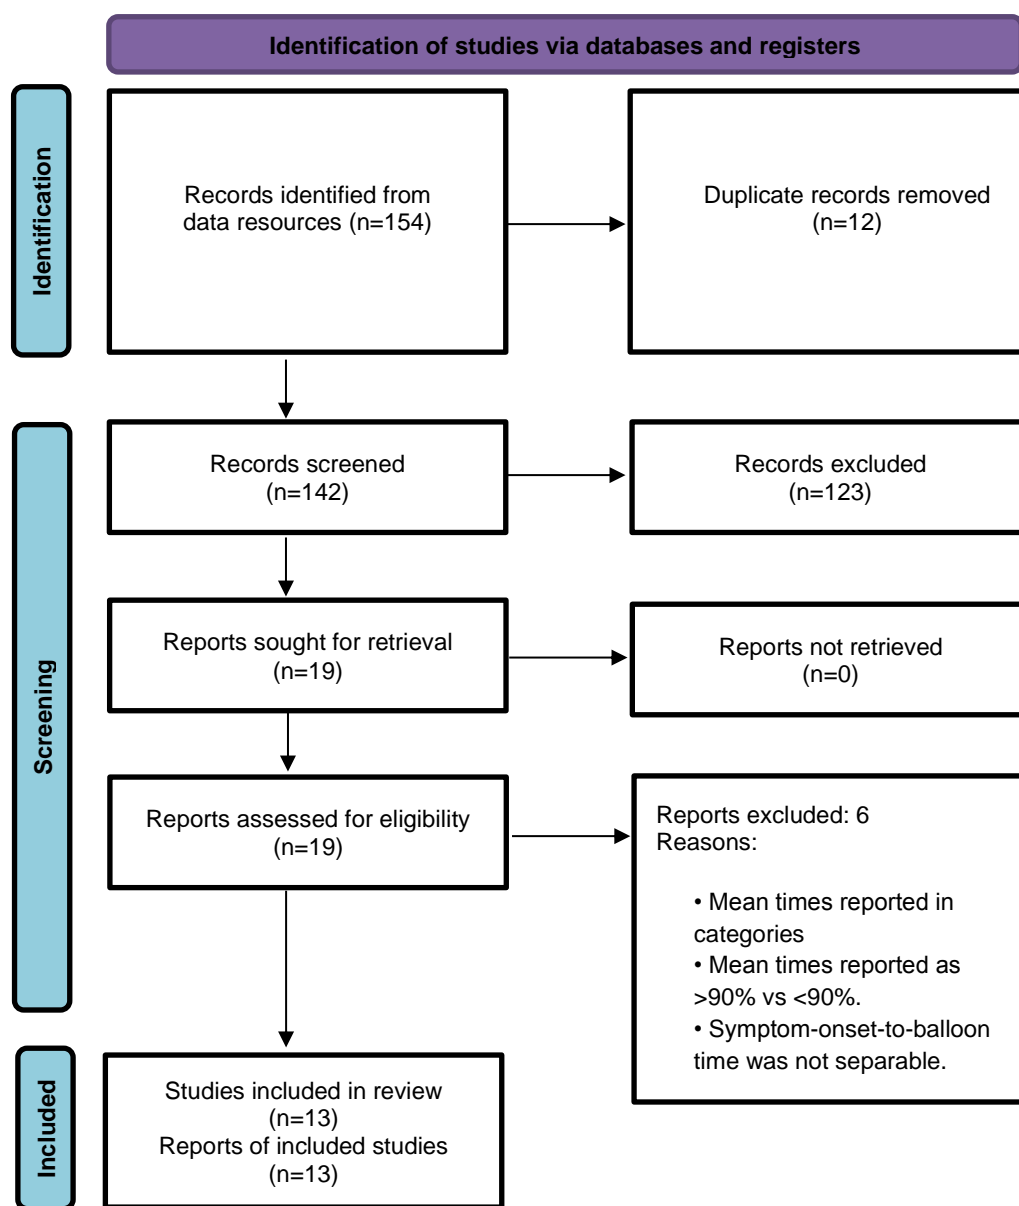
Identification of studies via databases and registers

Identification

Records identified from data resources (n=154)

Duplicate records removed (n=12)

Screening

Records screened (n=142)

Records excluded (n=123)

Reports sought for retrieval (n=19)

Reports not retrieved (n=0)

Reports assessed for eligibility (n=19)

Reports excluded: 6
Reasons:

• Mean times reported in categories
• Mean times reported as >90% vs <90%.
• Symptom-onset-to-balloon time was not separable.

Included

Studies included in review (n=13)
Reports of included studies (n=13)